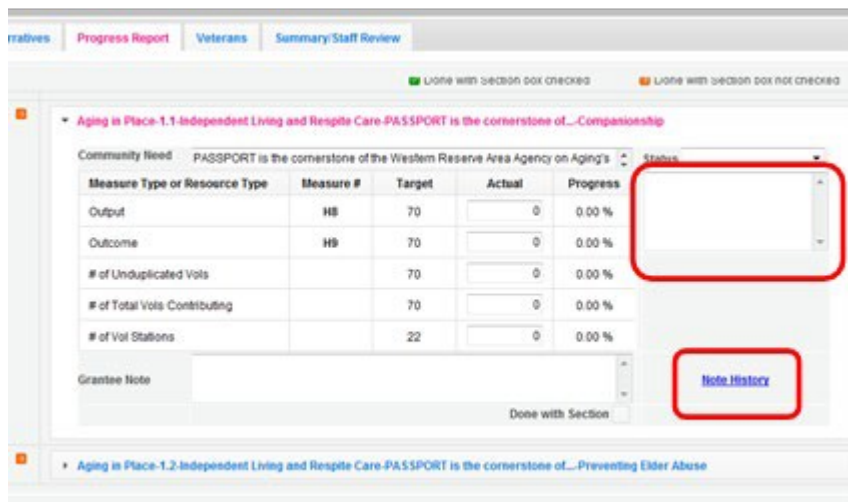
rratives | Progress Report | Veterans | Summary/Staff Review

Done with Section box checked    Done with Section box not checked

Aging in Place-1.1-Independent Living and Respite Care-PASSPORT is the cornerstone of...-Companionship

Community Need   PASSPORT is the cornerstone of the Western Reserve Area Agency on Aging's   Status

| Measure Type or Resource Type | Measure # | Target | Actual | Progress |
|---|---|---|---|---|
| Output | H8 | 70 | 0 | 0.00 % |
| Outcome | H9 | 70 | 0 | 0.00 % |
| # of Unduplicated Vols | | 70 | 0 | 0.00 % |
| # of Total Vols Contributing | | 70 | 0 | 0.00 % |
| # of Vol Stations | | 22 | 0 | 0.00 % |

Grantee Note

Note History

Done with Section

Aging in Place-1.2-Independent Living and Respite Care-PASSPORT is the cornerstone of....Preventing Elder Abuse